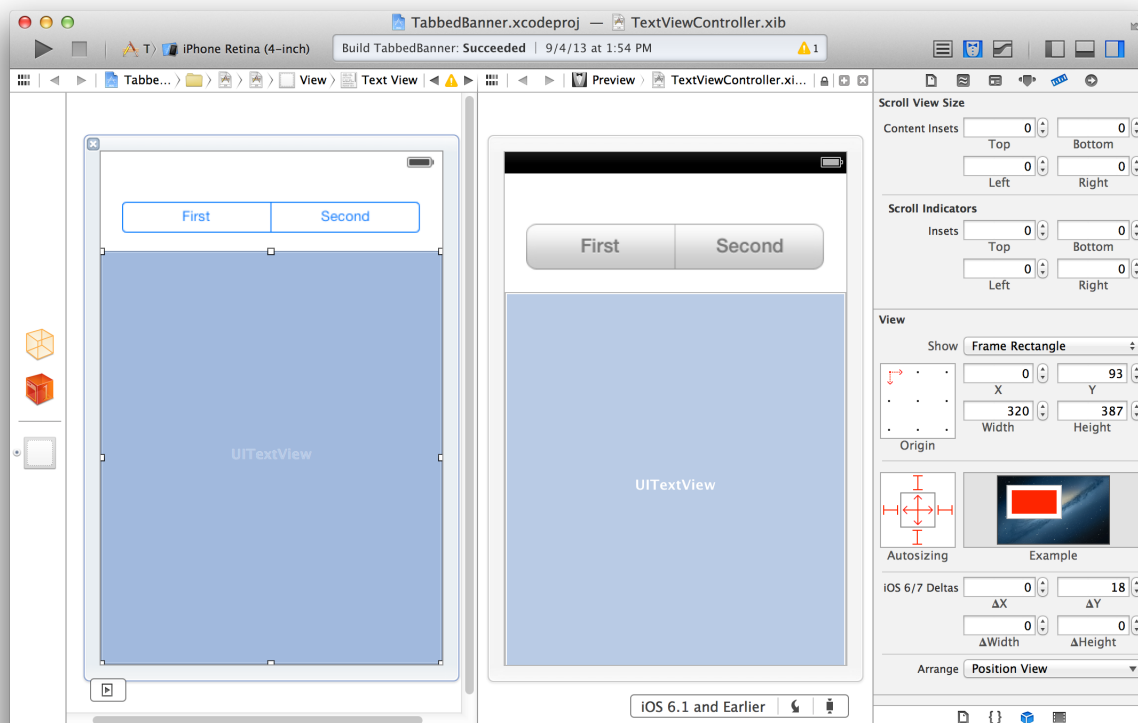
TabbedBanner.xcodeproj — TextViewController.xib

T iPhone Retina (4-inch)

Build TabbedBanner: Succeeded | 9/4/13 at 1:54 PM

1

Tabbe... View Text View

Preview TextViewController.xi...

First Second

UITextView

First Second

UITextView

iOS 6.1 and Earlier

Scroll View Size

Content Insets 0 0
Top Bottom
0 0
Left Right

Scroll Indicators

Insets 0 0
Top Bottom
0 0
Left Right

View

Show Frame Rectangle

0 93
X Y
320 387
Width Height
Origin

Autosizing Example

iOS 6/7 Deltas 0 18
ΔX ΔY
0 0
ΔWidth ΔHeight

Arrange Position View